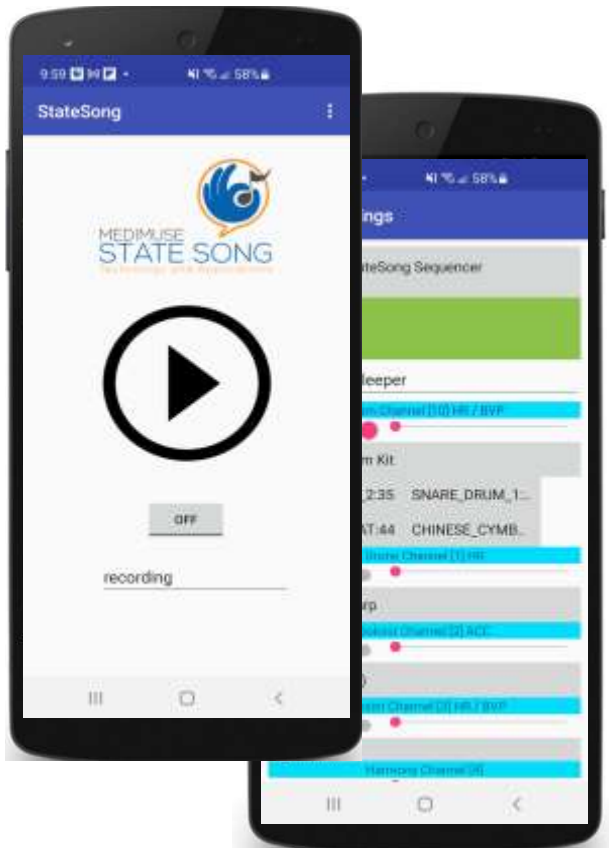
9:59 ▣ ⊠ ▣ •
58%

StateSong

MEDIMUSE
STATE SONG
Technology and Associations

OFF

recording

58%

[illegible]ings

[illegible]teSong Sequencer

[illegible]leeper

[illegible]m Channel [10] HR / BVP

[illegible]m Kit

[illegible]2:35 SNARE_DRUM_1:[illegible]

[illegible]AT:44 CHINESE_CYMB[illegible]

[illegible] Channel [1] HR

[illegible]rp

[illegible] Channel [2] ACC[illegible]

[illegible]

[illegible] Channel [3] HR / BVP

Harmony Channel [4]